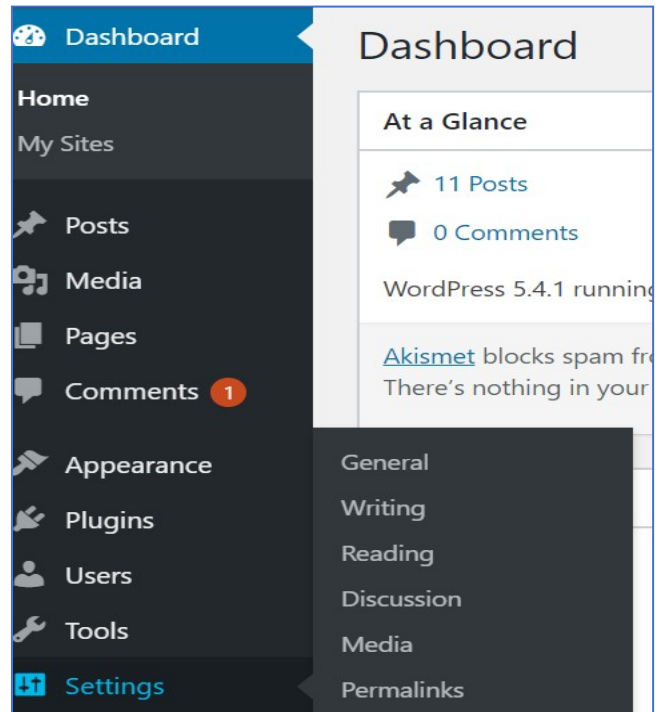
Dashboard

Home
My Sites

Posts
Media
Pages
Comments 1
Appearance
Plugins
Users
Tools
Settings

Dashboard

At a Glance

11 Posts
0 Comments

WordPress 5.4.1 running

Akismet blocks spam fr
There's nothing in your

General
Writing
Reading
Discussion
Media
Permalinks